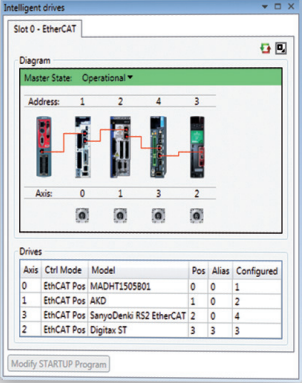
Intelligent drives

Slot 0 - EtherCAT

Diagram

Master State: Operational

Address: 1 2 4 3

Axis: 0 1 3 2

Drives

| Axis | Ctrl Mode | Model | Pos | Alias | Configured |
|---|---|---|---|---|---|
| 0 | EthCAT Pos | MADHT1505B01 | 0 | 0 | 1 |
| 1 | EthCAT Pos | AKD | 1 | 0 | 2 |
| 3 | EthCAT Pos | SanyoDenki RS2 EtherCAT | 2 | 0 | 4 |
| 2 | EthCAT Pos | Digitax ST | 3 | 3 | 3 |

Modify STARTUP Program